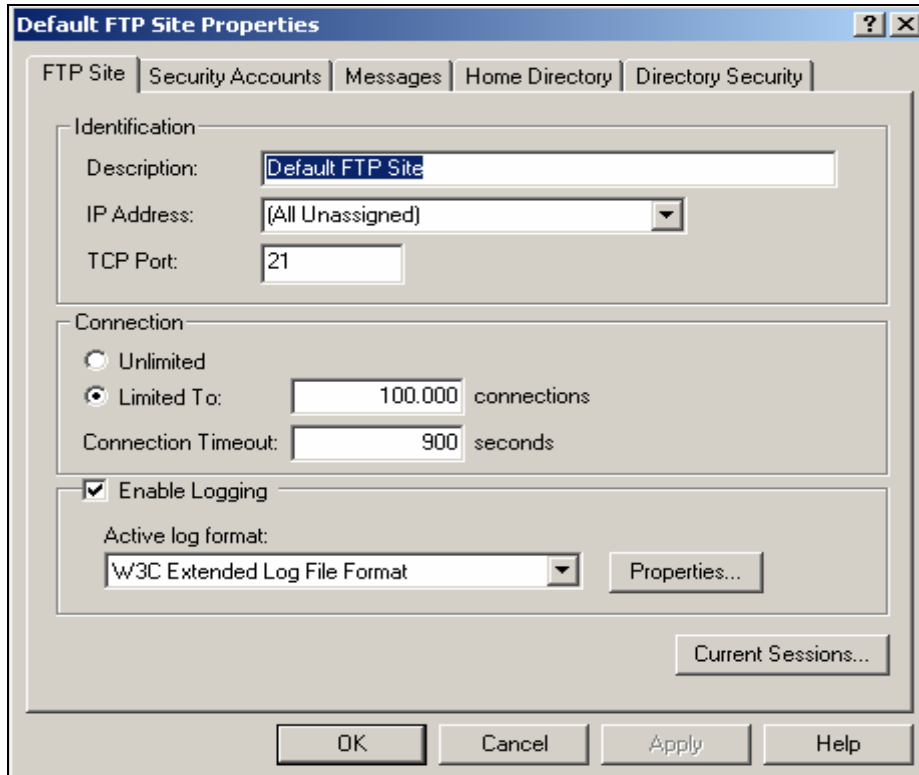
Default FTP Site Properties
?
X
FTP Site
Security Accounts
Messages
Home Directory
Directory Security

Identification
Description: Default FTP Site
IP Address: (All Unassigned)
TCP Port: 21

Connection
Unlimited
Limited To: 100.000 connections
Connection Timeout: 900 seconds

Enable Logging
Active log format:
W3C Extended Log File Format
Properties...

Current Sessions...

OK
Cancel
Apply
Help